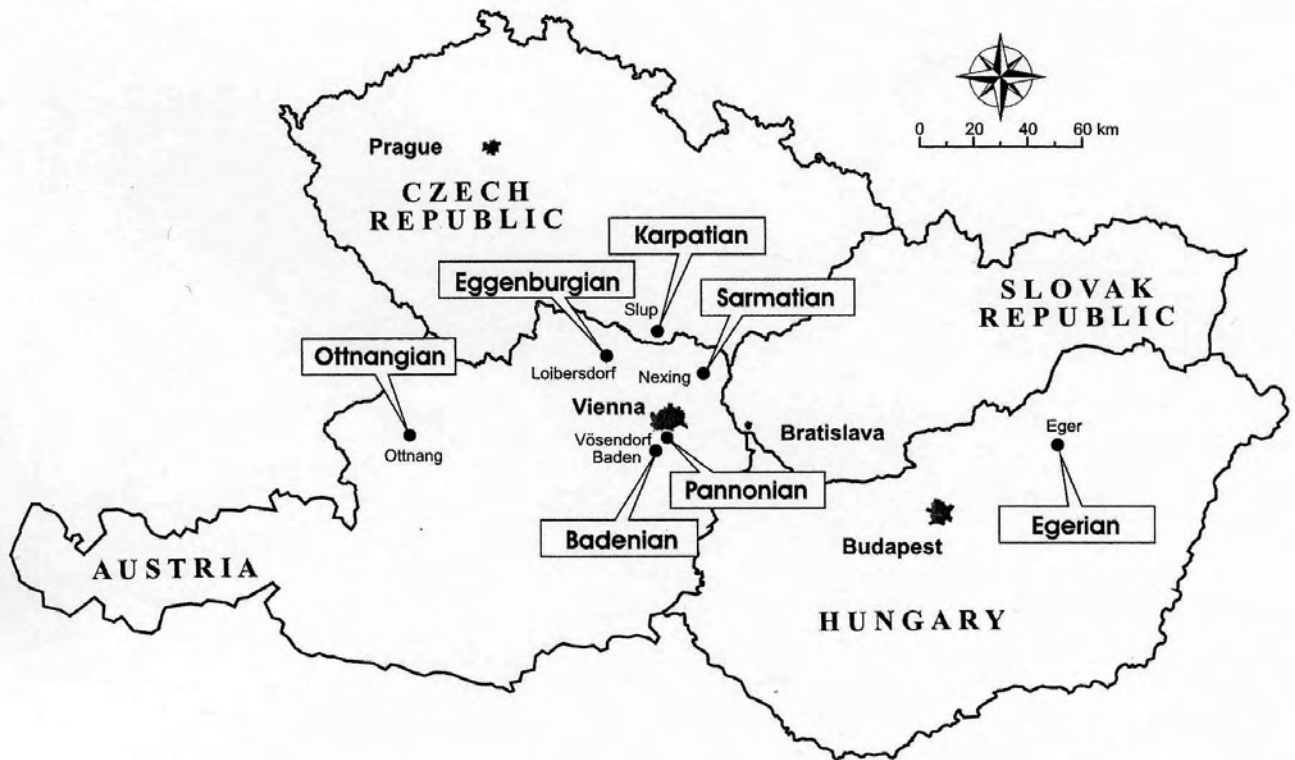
0 20 40 60 km

Prague

CZECH REPUBLIC

Karpatian

Eggenburgian

Sarmatian

SLOVAK REPUBLIC

Slup

Ottnangian

Loibersdorf

Nexing

Vienna

Ottnang

Vösendorf
Baden

Bratislava

Eger

Pannonian

Egerian

Badenian

Budapest

AUSTRIA

HUNGARY